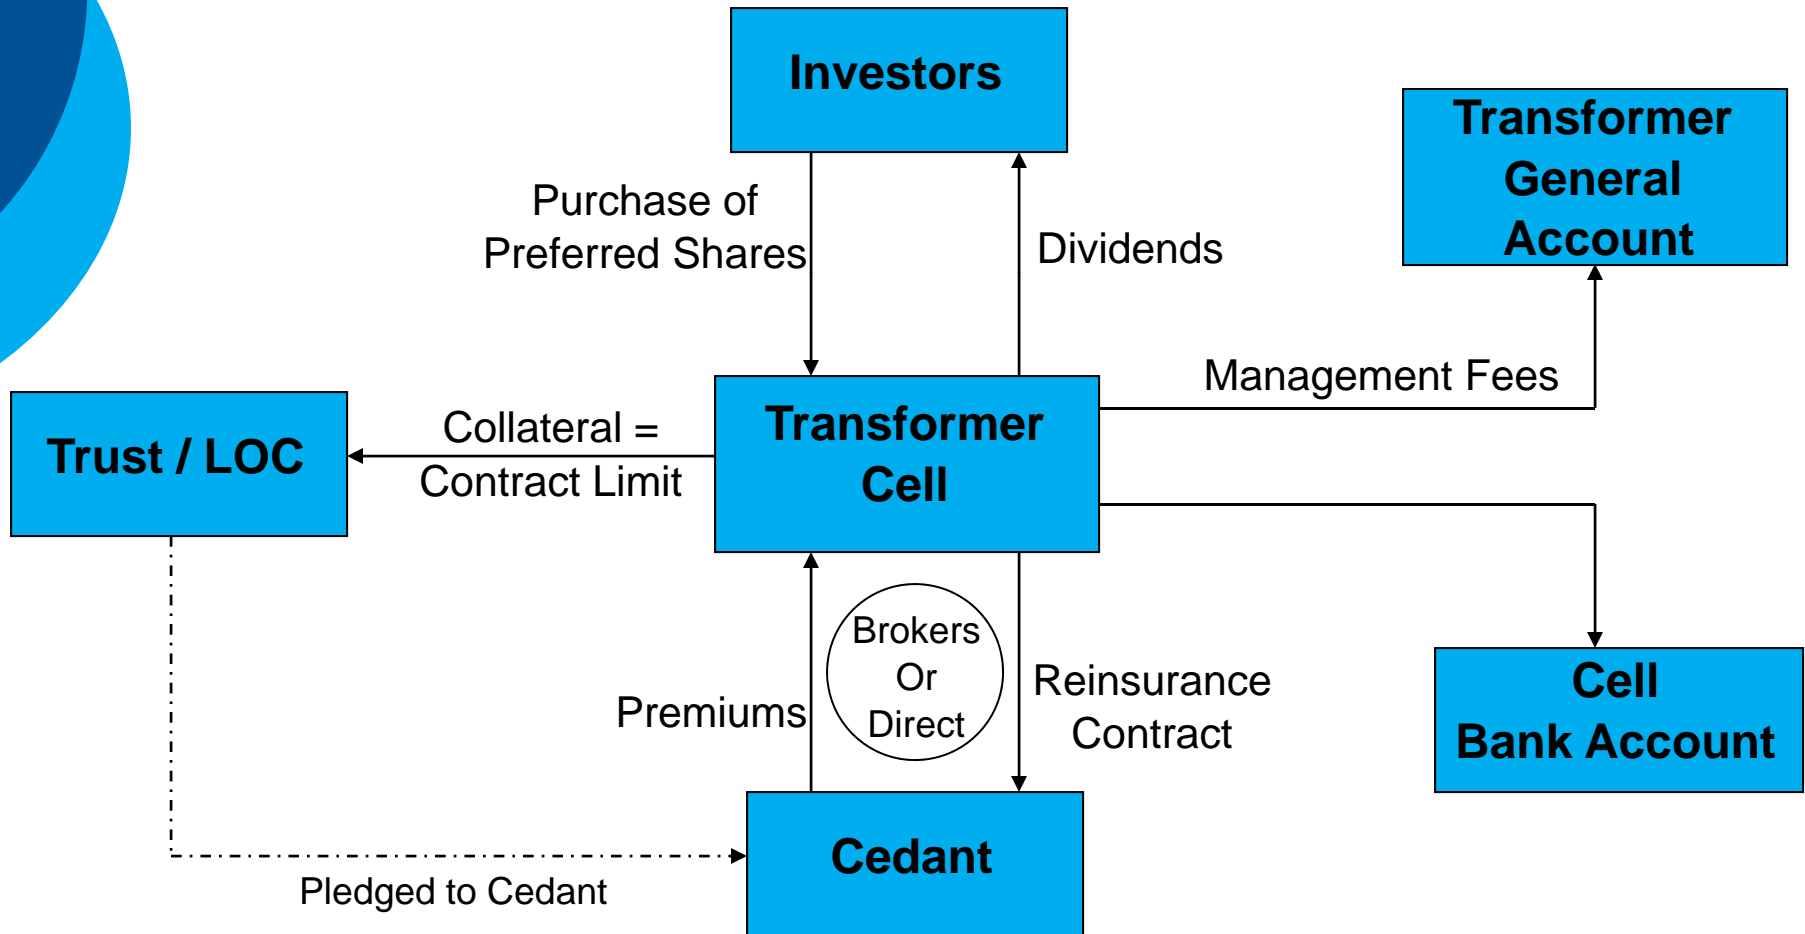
Investors

Purchase of Preferred Shares

Dividends

Transformer General Account

Management Fees

Trust / LOC

Collateral = Contract Limit

Transformer Cell

Brokers Or Direct

Premiums

Reinsurance Contract

Cell Bank Account

Cedant

Pledged to Cedant